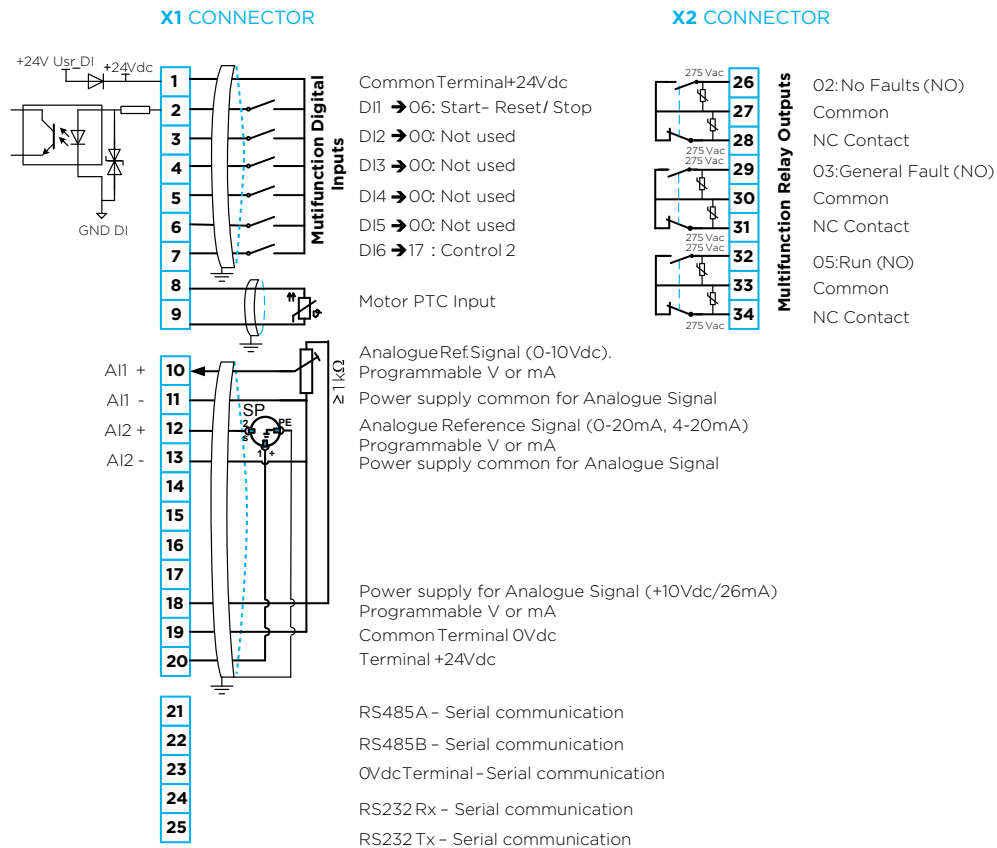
X1 CONNECTOR

+24V Usr_DI
+24Vdc
GND DI

1 CommonTerminal+24Vdc
2 DI1 ➔06: Start– Reset/ Stop
3 DI2 ➔00: Not used
4 DI3 ➔00: Not used
5 DI4 ➔00: Not used
6 DI5 ➔00: Not used
7 DI6 ➔17 : Control 2

Mutifunction Digital Inputs

8
9 Motor PTC Input

AI1 + 10 AnalogueRef.Signal (0-10Vdc). Programmable V or mA
$\geq 1k\Omega$
AI1 - 11 Power supply common for Analogue Signal
SP
2 PE
1 +
AI2 + 12 Analogue Reference Signal (0-20mA, 4-20mA) Programmable V or mA
AI2 - 13 Power supply common for Analogue Signal
14
15
16
17
18 Power supply for Analogue Signal (+10Vdc/26mA) Programmable V or mA
19 Common Terminal 0Vdc
20 Terminal +24Vdc

21 RS485A – Serial communication
22 RS485B – Serial communication
23 0VdcTerminal–Serial communication
24 RS232 Rx – Serial communication
25 RS232 Tx – Serial communication

X2 CONNECTOR

275 Vac
26 02:No Faults (NO)
27 Common
28 NC Contact
275 Vac
275 Vac
29 03:General Fault (NO)
30 Common
31 NC Contact
275 Vac
275 Vac
32 05:Run (NO)
33 Common
34 NC Contact
275 Vac

Multifunction Relay Outputs